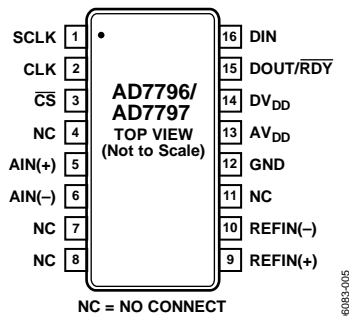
SCLK 1
CLK 2
$\overline{CS}$ 3
NC 4
AIN(+) 5
AIN(–) 6
NC 7
NC 8

AD7796/
AD7797
TOP VIEW
(Not to Scale)

16 DIN
15 DOUT/$\overline{RDY}$
14 $DV_{DD}$
13 $AV_{DD}$
12 GND
11 NC
10 REFIN(–)
9 REFIN(+)

NC = NO CONNECT

6083-005